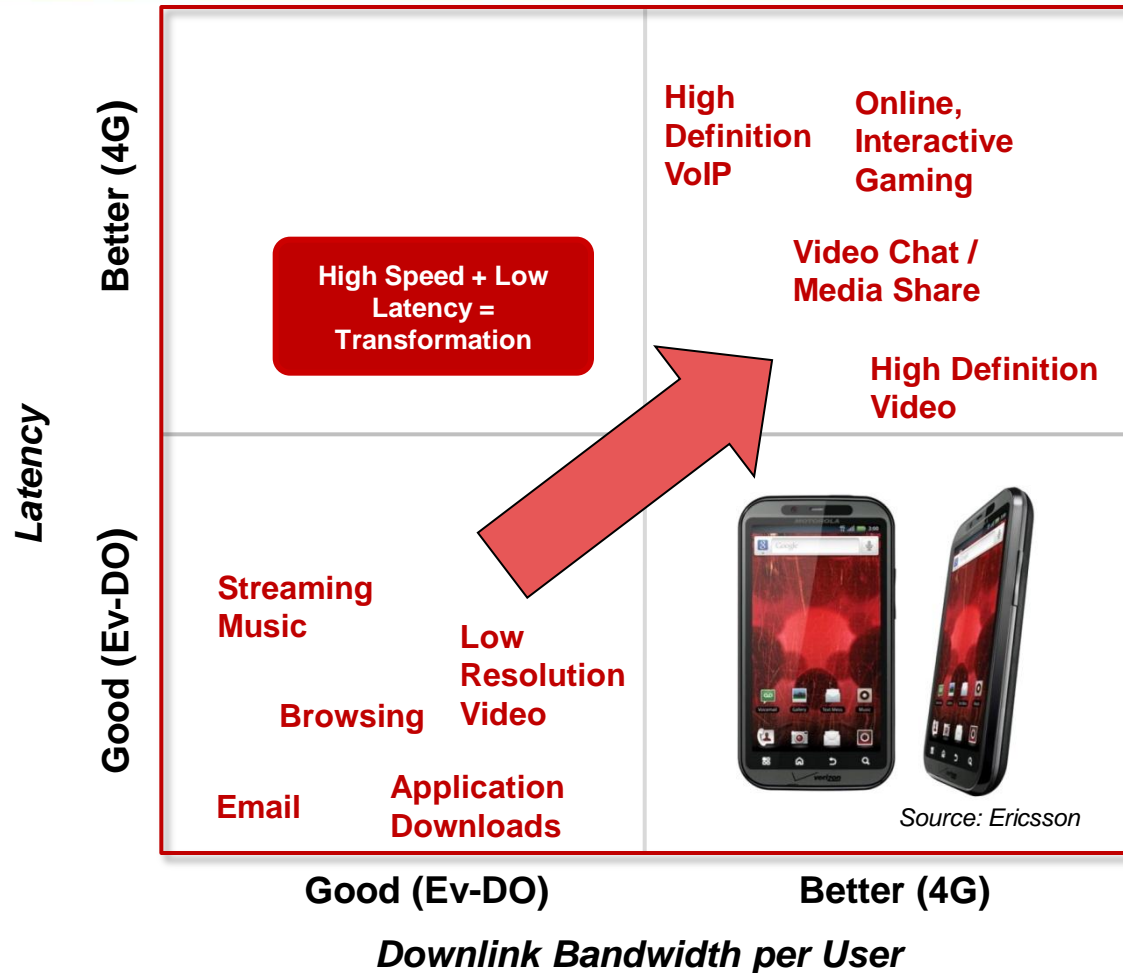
Latency

Better (4G)

Good (Ev-DO)

High Speed + Low Latency = Transformation

High Definition VoIP

Online, Interactive Gaming

Video Chat / Media Share

High Definition Video

Streaming Music

Browsing

Low Resolution Video

Email

Application Downloads

Source: Ericsson

Good (Ev-DO)

Better (4G)

Downlink Bandwidth per User